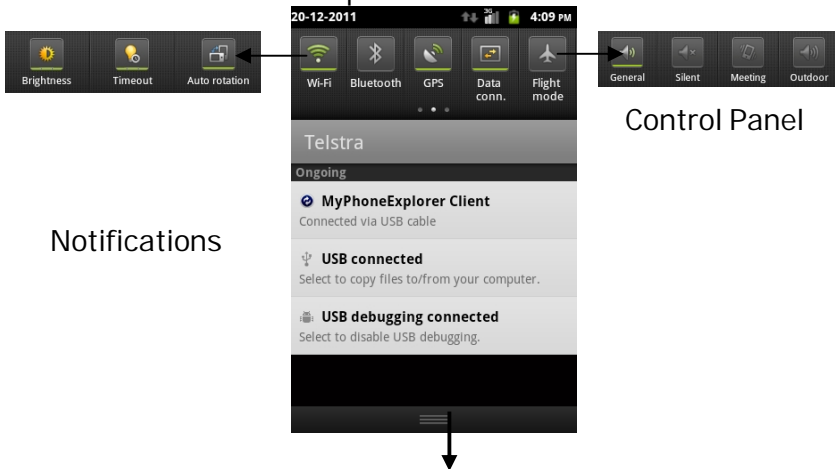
Brightness Timeout Auto rotation

20-12-2011 4:09 PM

Wi-Fi Bluetooth GPS Data conn. Flight mode

General Silent Meeting Outdoor

Control Panel

Telstra

Ongoing

MyPhoneExplorer Client
Connected via USB cable

Notifications

USB connected
Select to copy files to/from your computer.

USB debugging connected
Select to disable USB debugging.